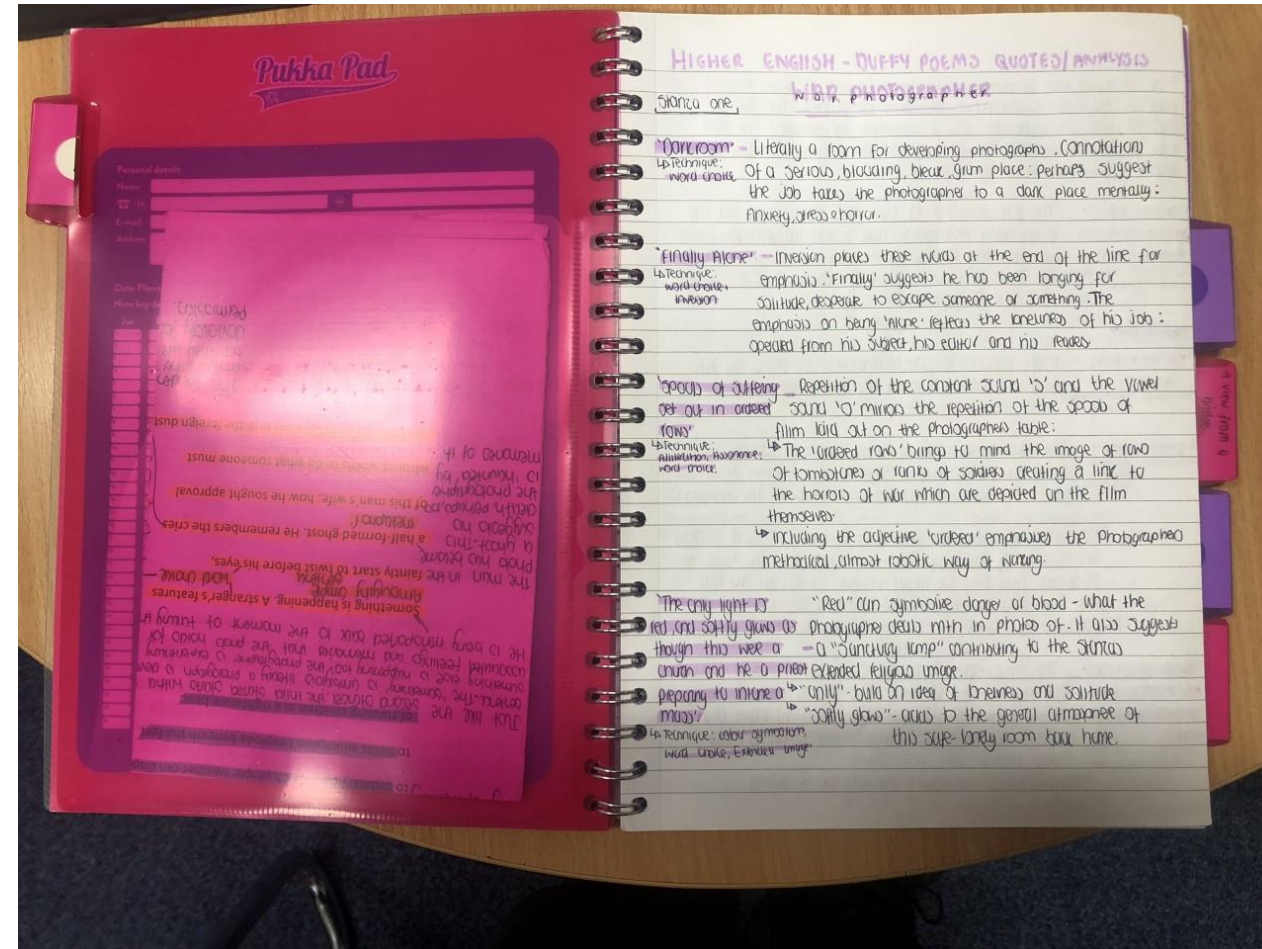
Pukka Pad

HIGHER ENGLISH - DUFFY POEMS QUOTES/ ANALYSIS

WAR PHOTOGRAPHER

Stanza one

"Darkroom" - Literally a room for developing photographs. Connotations of a serious, brooding, bleak, grim place: Perhaps suggest the job takes the photographer to a dark place mentally: Anxiety, stress & horror.
↳ Technique: word choice

"Finally Alone" - Inversion places these words at the end of the line for emphasis. 'Finally' suggests he has been longing for solitude, desperate to escape someone or something. The emphasis on being 'Alone' reflects the loneliness of his job: separated from his subject, his editor and his readers
↳ Technique: word choice + inversion

"spools of suffering set out in ordered rows" - Repetition of the consonant sound 's' and the vowel sound 'o' mirrors the repetition of the spools of film laid out on the photographers table:
↳ The 'ordered rows' brings to mind the image of rows of tombstones or ranks of soldiers creating a link to the horrors of war which are depicted on the film themselves.
↳ Including the adjective 'ordered' emphasises the photographers methodical, almost robotic way of working.
↳ Technique: Alliteration, Assonance, word choice

"The only light is red and softly glows as though this were a church and he a priest preparing to intone a Mass" - "Red" can symbolise danger or blood - what the photographer deals with in photos of. It also suggests - a "sanctuary lamp" contributing to the stanzas extended religious image.
↳ "only" - build on idea of loneliness and solitude
↳ "softly glows" - adds to the general atmosphere of this safe - lonely room back home.
↳ Technique: colour symbolism, word choice, Extended image

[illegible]

Something is happening. A stranger's features
a half-formed ghost. He remembers the cries
the man's wife, how he sought approval
someone must
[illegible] the foreign dust.